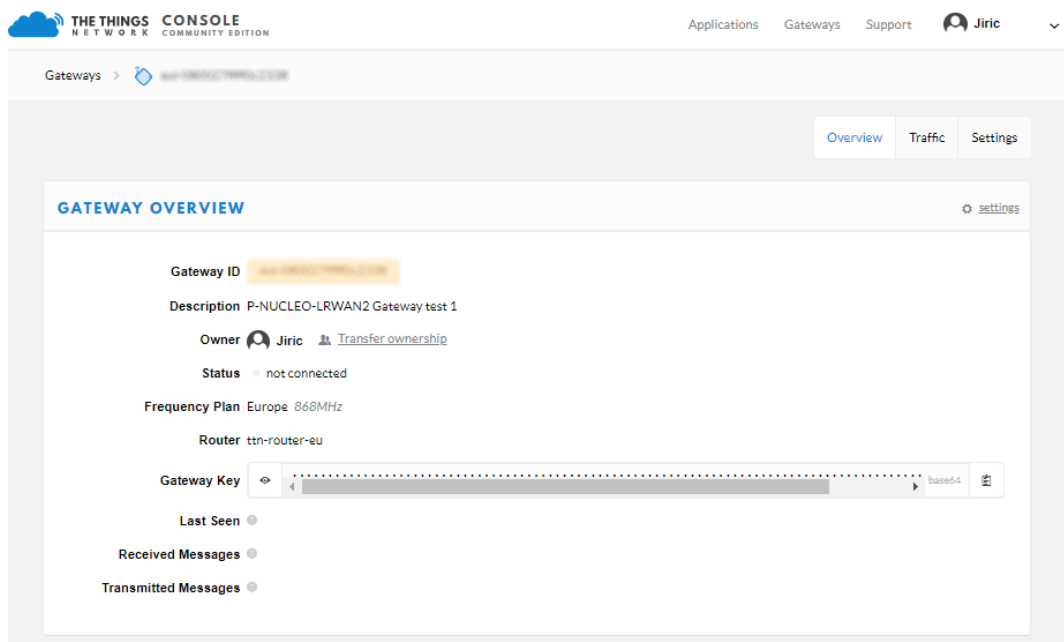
THE THINGS NETWORK CONSOLE COMMUNITY EDITION

Applications Gateways Support Jiric

Gateways > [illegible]

Overview Traffic Settings

GATEWAY OVERVIEW

settings

Gateway ID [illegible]

Description P-NUCLEO-LRWAN2 Gateway test 1

Owner Jiric Transfer ownership

Status not connected

Frequency Plan Europe 868MHz

Router ttn-router-eu

Gateway Key base64

Last Seen

Received Messages

Transmitted Messages